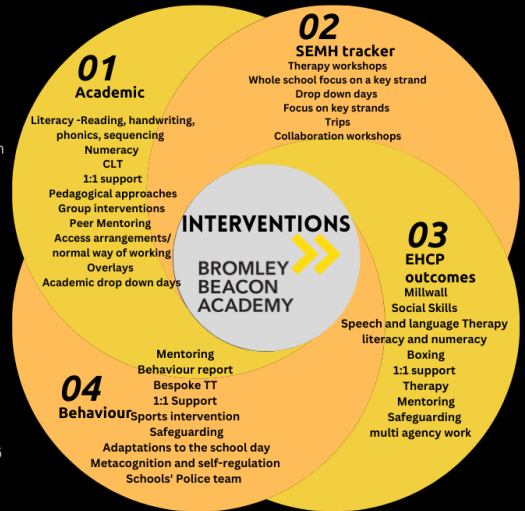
01
Academic

Literacy -Reading, handwriting, phonics, sequencing
Numeracy
CLT
1:1 support
Pedagogical approaches
Group interventions
Peer Mentoring
Access arrangements/ normal way of working
Overlays
Academic drop down days

02
SEMH tracker
Therapy workshops
Whole school focus on a key strand
Drop down days
Focus on key strands
Trips
Collaboration workshops

INTERVENTIONS
BROMLEY BEACON ACADEMY

03
EHCP outcomes
Millwall
Social Skills
Speech and language Therapy
literacy and numeracy
Boxing
1:1 support
Therapy
Mentoring
Safeguarding
multi agency work

04
Behaviour
Mentoring
Behaviour report
Bespoke TT
1:1 Support
Sports intervention
Safeguarding
Adaptations to the school day
Metacognition and self-regulation
Schools' Police team